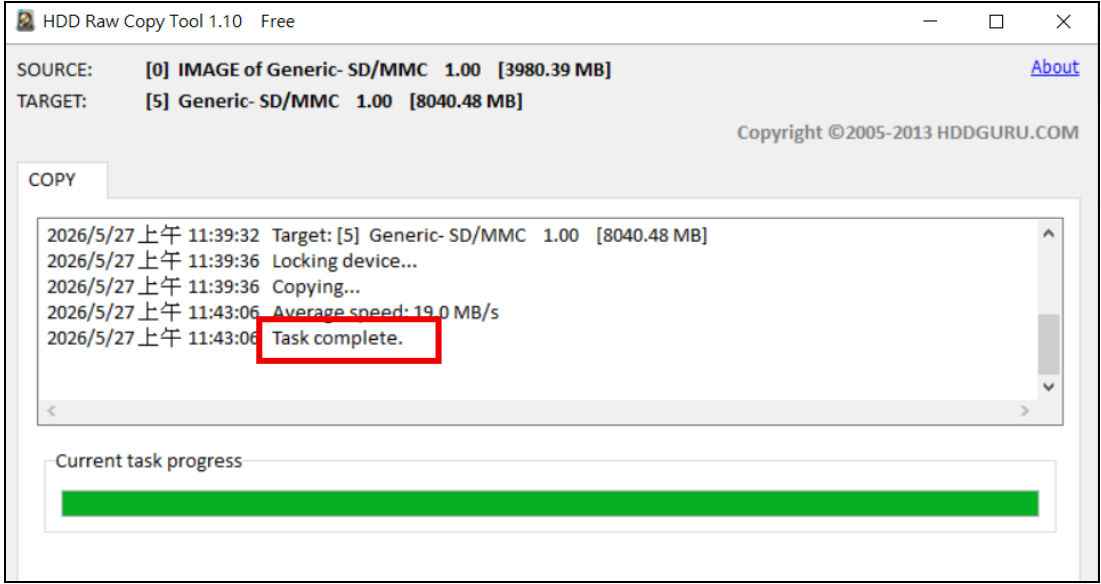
HDD Raw Copy Tool 1.10 Free

SOURCE: [0] IMAGE of Generic- SD/MMC 1.00 [3980.39 MB]
TARGET: [5] Generic- SD/MMC 1.00 [8040.48 MB]

About

Copyright ©2005-2013 HDDGURU.COM

COPY

2026/5/27 上午 11:39:32 Target: [5] Generic- SD/MMC 1.00 [8040.48 MB]
2026/5/27 上午 11:39:36 Locking device...
2026/5/27 上午 11:39:36 Copying...
2026/5/27 上午 11:43:06 Average speed: 19.0 MB/s
2026/5/27 上午 11:43:06 Task complete.

Current task progress